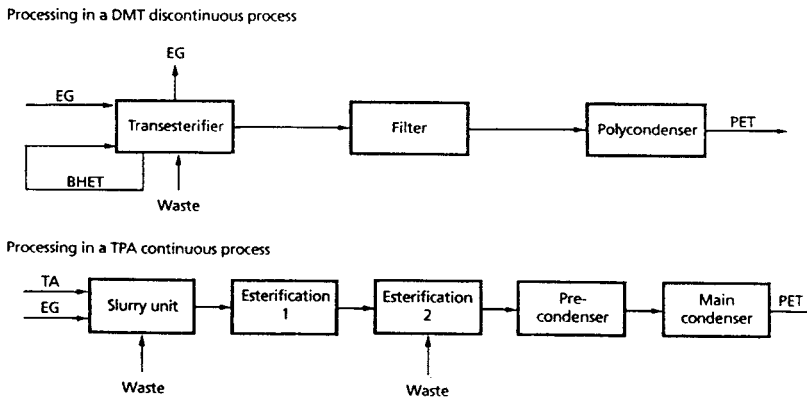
Processing in a DMT discontinuous process

EG

EG

Transesterifier

Filter

Polycondenser

PET

BHET

Waste

Processing in a TPA continuous process

TA

EG

Slurry unit

Esterification 1

Esterification 2

Pre-condenser

Main condenser

PET

Waste

Waste